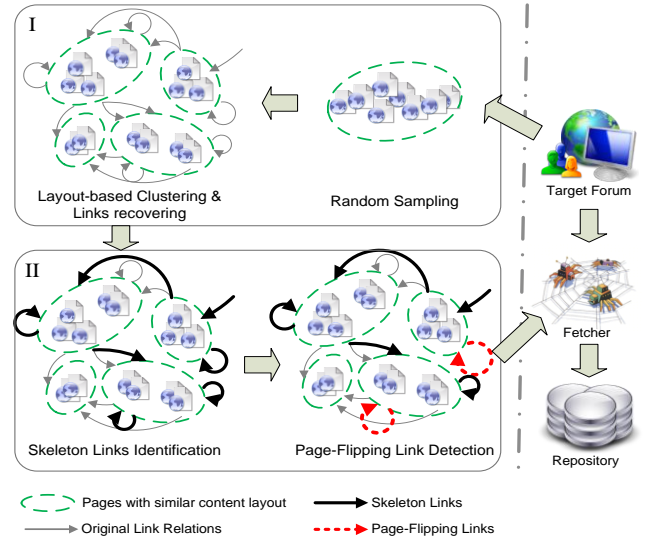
I

Layout-based Clustering & Links recovering

Random Sampling

Target Forum

II

Skeleton Links Identification

Page-Flipping Link Detection

Fetcher

Repository

Pages with similar content layout

Skeleton Links

Original Link Relations

Page-Flipping Links